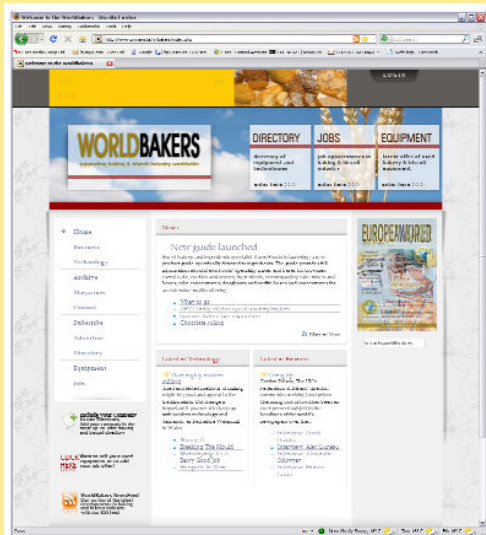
Welcome to The WorldBakers - Mozilla Firefox

WORLDBAKERS

supporting baking & biscuit industry worldwide

DIRECTORY

directory of equipment and technologies

JOBS

job opportunities in baking & biscuit industry

EQUIPMENT

latest offer of used bakery & biscuit equipment

LOGIN

Home

Business

Technology

Archive

Magazines

Contact

Subscribe

Advertise

Directory

Equipment

Jobs

New guide launched

What to go

Chocolate rolling

Latest on Technology

Latest on Business

Breaking The Mould

EUROPEAN BAKER

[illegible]